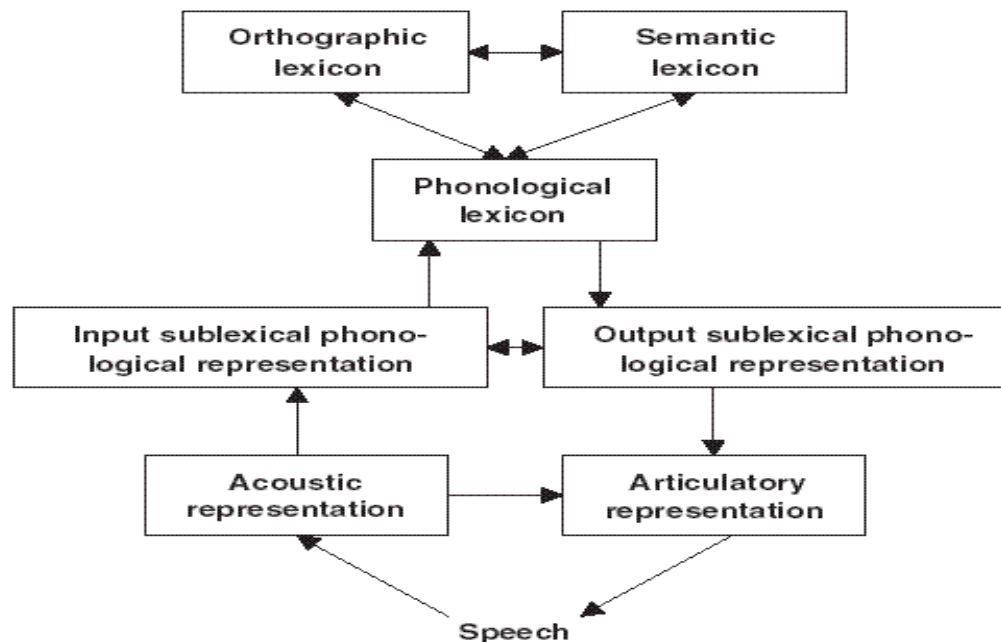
Orthographic lexicon

Semantic lexicon

Phonological lexicon

Input sublexical phonological representation

Output sublexical phonological representation

Acoustic representation

Articulatory representation

Speech